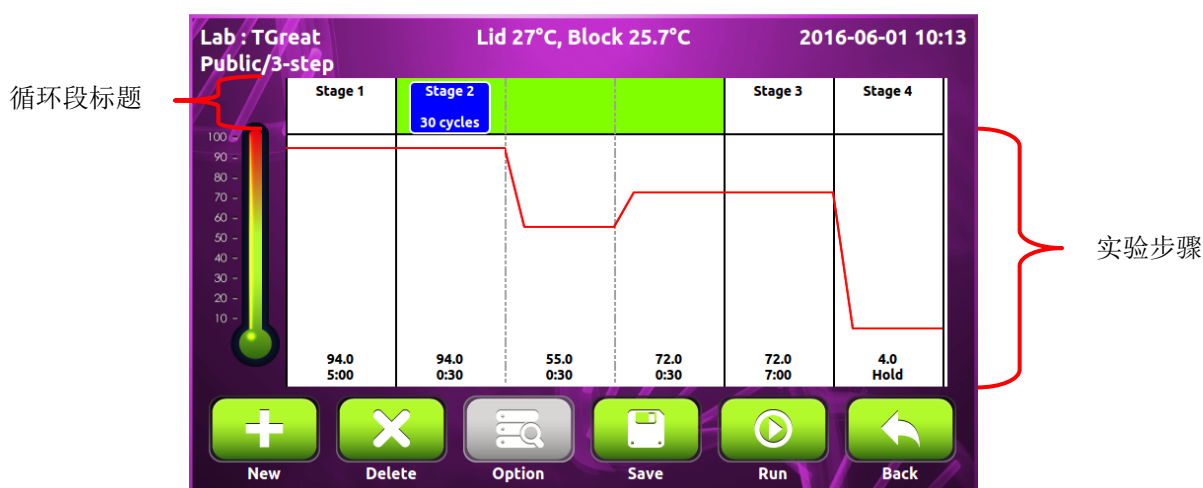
Lab : TGreat
Public/3-step

Lid 27°C, Block 25.7°C

2016-06-01 10:13

循环段标题

实验步骤

100
90
80
70
60
50
40
30
20
10

| Stage 1 | Stage 2 30 cycles | | | Stage 3 | Stage 4 |
|---|---|---|---|---|---|
| 94.0 5:00 | 94.0 0:30 | 55.0 0:30 | 72.0 0:30 | 72.0 7:00 | 4.0 Hold |

New
Delete
Option
Save
Run
Back